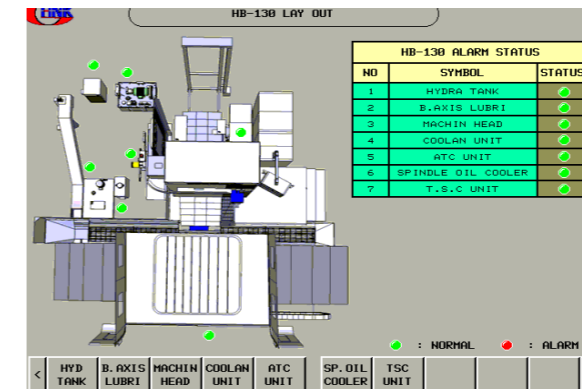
HNK

HB-130 LAY OUT

HB-130 ALARM STATUS

| NO | SYMBOL | STATUS |
|---|---|---|
| 1 | HYDRA TANK | |
| 2 | B.AXIS LUBRI | |
| 3 | MACHIN HEAD | |
| 4 | COOLAN UNIT | |
| 5 | ATC UNIT | |
| 6 | SPINDLE OIL COOLER | |
| 7 | T.S.C UNIT | |

: NORMAL : ALARM

< HYD TANK | B.AXIS LUBRI | MACHIN HEAD | COOLAN UNIT | ATC UNIT | SP.OIL COOLER | TSC UNIT